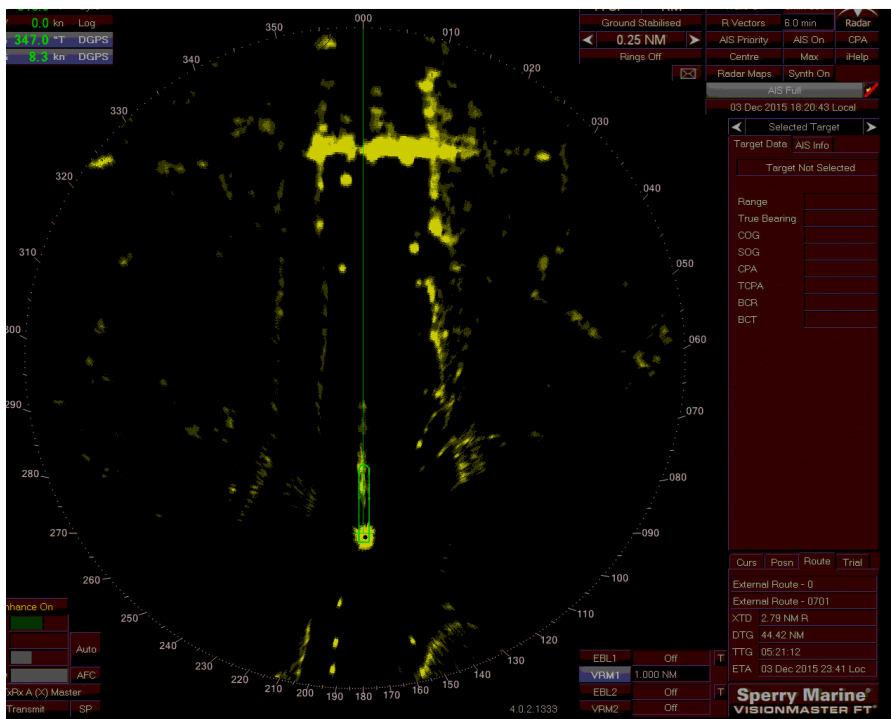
0.0 kn Log
347.0 °T DGPS
8.3 kn DGPS

Ground Stabilised
0.25 NM
Rings Off

R Vectors 6.0 min Radar
AIS Priority AIS On CPA
Centre Max iHelp
Radar Maps Synth On
AIS Full
03 Dec 2015 18:20:43 Local

Selected Target
Target Data AIS Info
Target Not Selected
Range
True Bearing
COG
SOG
CPA
TCPA
BCR
BCT

000 010 020 030 040 050 060 070 080 090 100 110 120 130 140 150 160 170 180 190 200 210 220 230 240 250 260 270 280 290 300 310 320 330 340 350

Curs Posn Route Trial
External Route - 0
External Route - 0701
XTD 2.79 NM R
DTG 44.42 NM
TTG 05:21:12
ETA 03 Dec 2015 23:41 Loc

hance On
Auto
AFC
xRx A (X) Master
Transmit SP

EBL1 Off T
VRM1 1.000 NM
EBL2 Off T
VRM2 Off

4.0.2.1333

Sperry Marine
VISIONMASTER FT